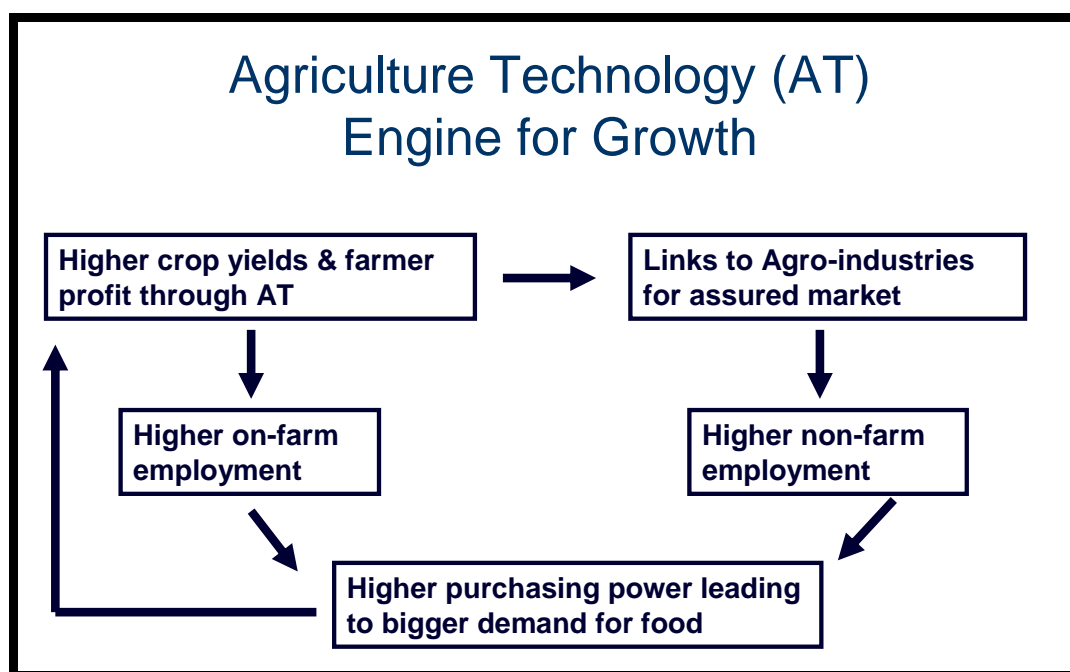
Agriculture Technology (AT)
Engine for Growth

Higher crop yields & farmer profit through AT

Links to Agro-industries for assured market

Higher on-farm employment

Higher non-farm employment

Higher purchasing power leading to bigger demand for food